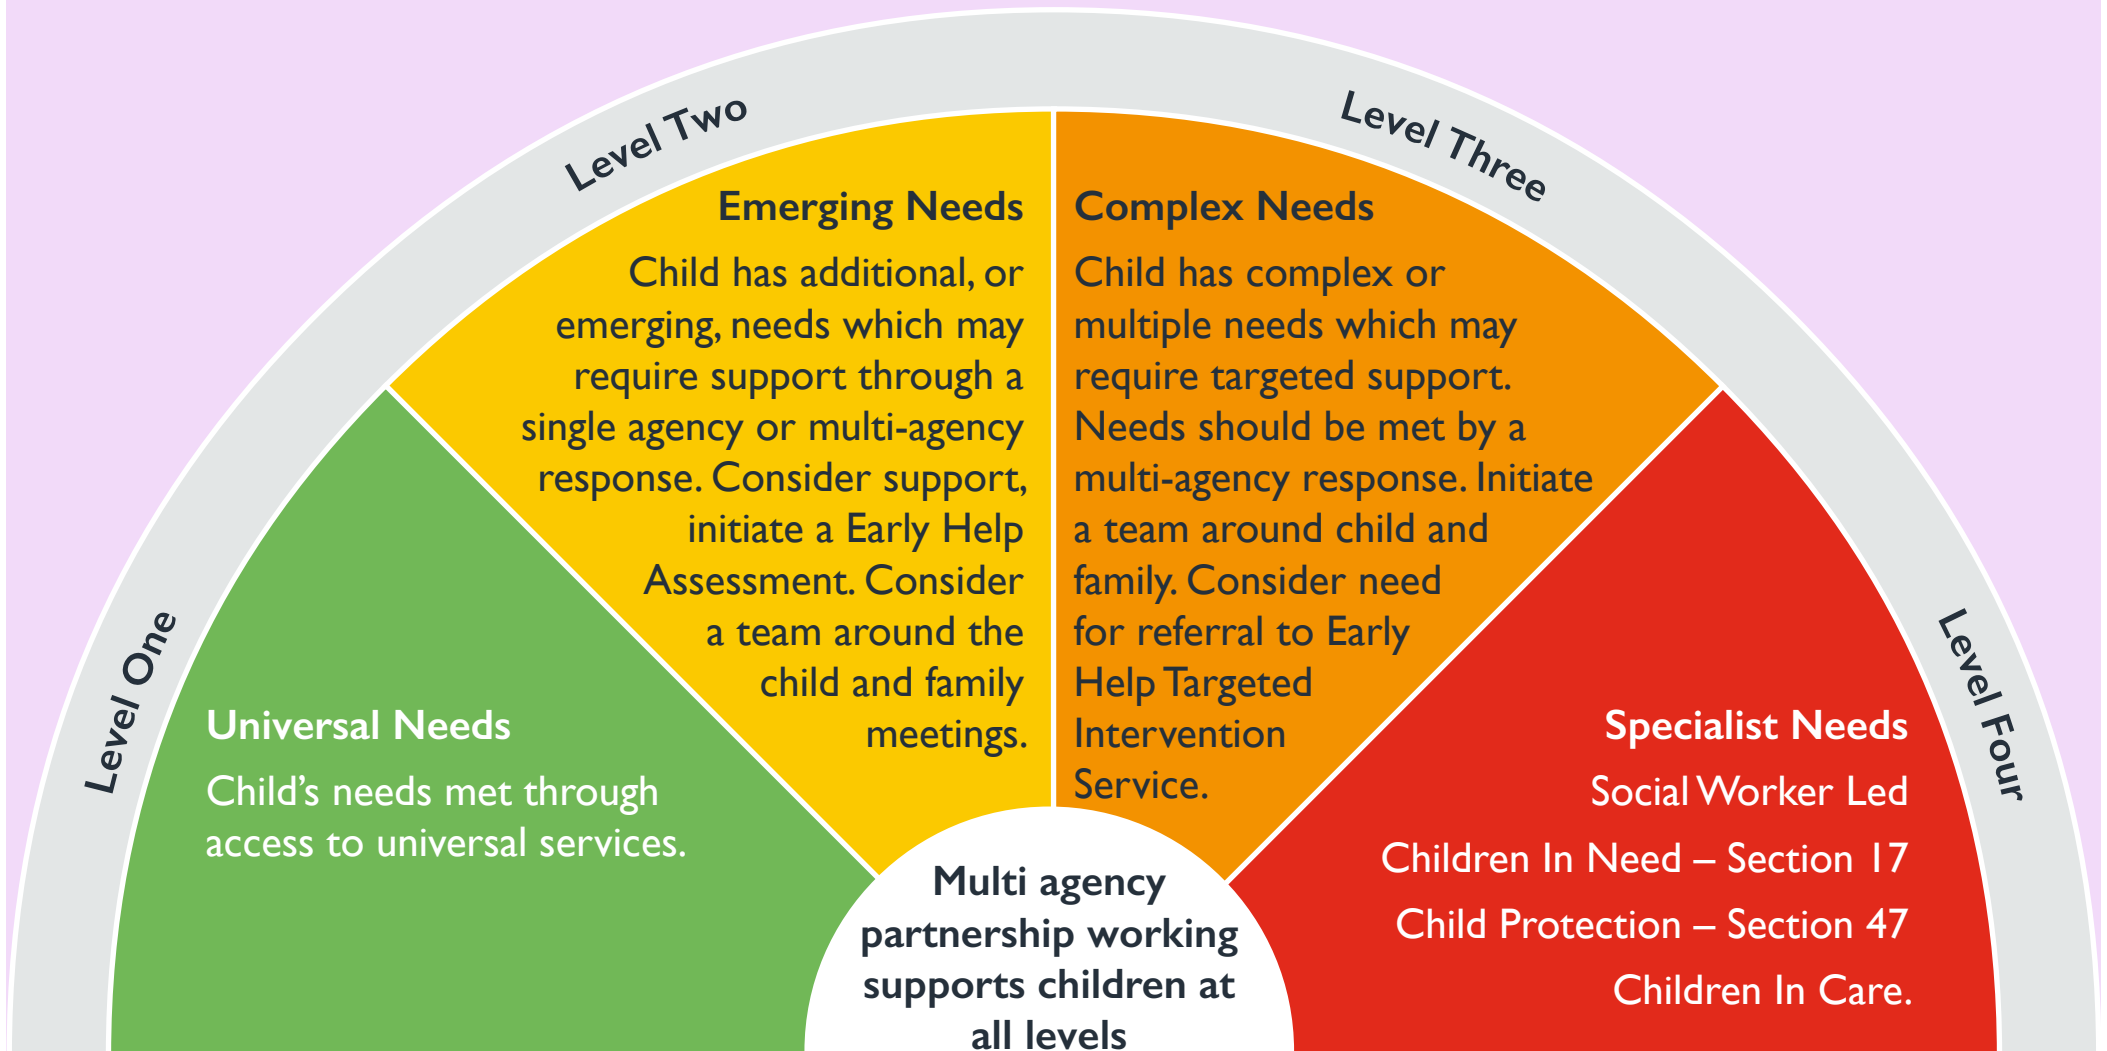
Level One

Universal Needs

Child's needs met through access to universal services.

Level Two

Emerging Needs

Child has additional, or emerging, needs which may require support through a single agency or multi-agency response. Consider support, initiate a Early Help Assessment. Consider a team around the child and family meetings.

Level Three

Complex Needs

Child has complex or multiple needs which may require targeted support. Needs should be met by a multi-agency response. Initiate a team around child and family. Consider need for referral to Early Help Targeted Intervention Service.

Level Four

Specialist Needs

Social Worker Led

Children In Need – Section 17

Child Protection – Section 47

Children In Care.

Multi agency partnership working supports children at all levels